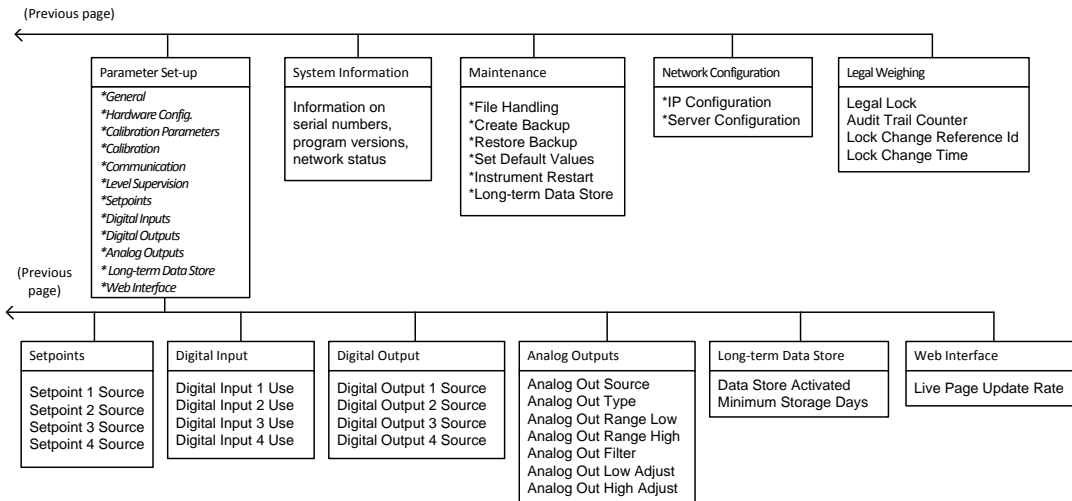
(Previous page)

Parameter Set-up

*General
*Hardware Config.
*Calibration Parameters
*Calibration
*Communication
*Level Supervision
*Setpoints
*Digital Inputs
*Digital Outputs
*Analog Outputs
* Long-term Data Store
*Web Interface

System Information

Information on serial numbers, program versions, network status

Maintenance

*File Handling
*Create Backup
*Restore Backup
*Set Default Values
*Instrument Restart
*Long-term Data Store

Network Configuration

*IP Configuration
*Server Configuration

Legal Weighing

Legal Lock
Audit Trail Counter
Lock Change Reference Id
Lock Change Time

(Previous page)

Setpoints

Setpoint 1 Source
Setpoint 2 Source
Setpoint 3 Source
Setpoint 4 Source

Digital Input

Digital Input 1 Use
Digital Input 2 Use
Digital Input 3 Use
Digital Input 4 Use

Digital Output

Digital Output 1 Source
Digital Output 2 Source
Digital Output 3 Source
Digital Output 4 Source

Analog Outputs

Analog Out Source
Analog Out Type
Analog Out Range Low
Analog Out Range High
Analog Out Filter
Analog Out Low Adjust
Analog Out High Adjust

Long-term Data Store

Data Store Activated
Minimum Storage Days

Web Interface

Live Page Update Rate